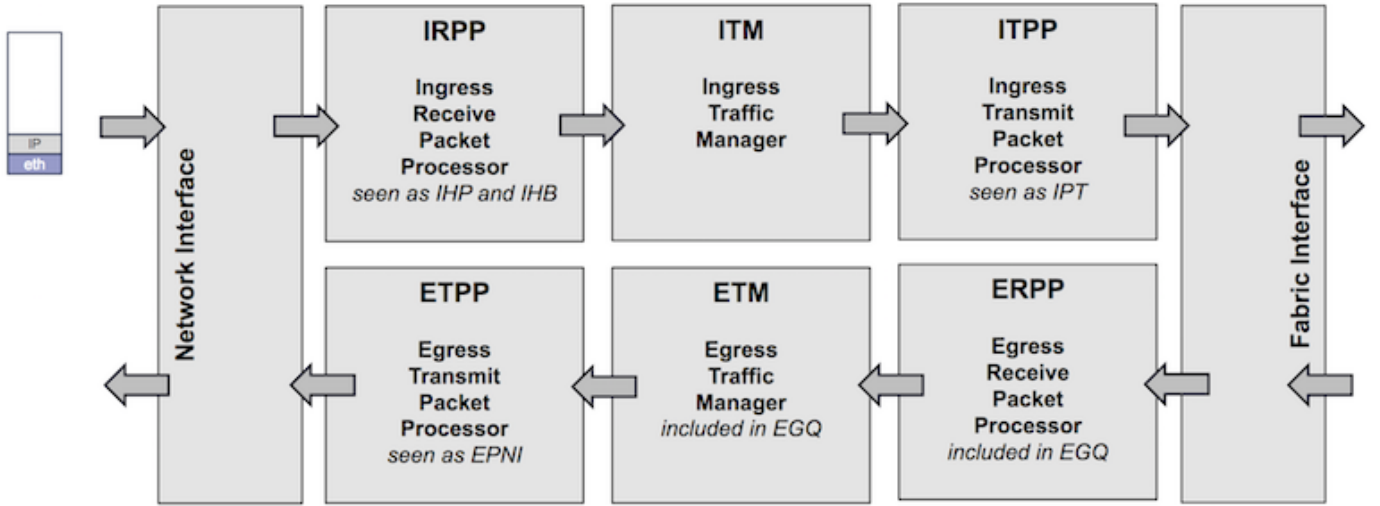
IP
eth

Network Interface

IRPP
Ingress Receive Packet Processor
*seen as IHP and IHB*

ITM
Ingress Traffic Manager

ITPP
Ingress Transmit Packet Processor
*seen as IPT*

Fabric Interface

ETPP
Egress Transmit Packet Processor
*seen as EPNI*

ETM
Egress Traffic Manager
*included in EGQ*

ERPP
Egress Receive Packet Processor
*included in EGQ*